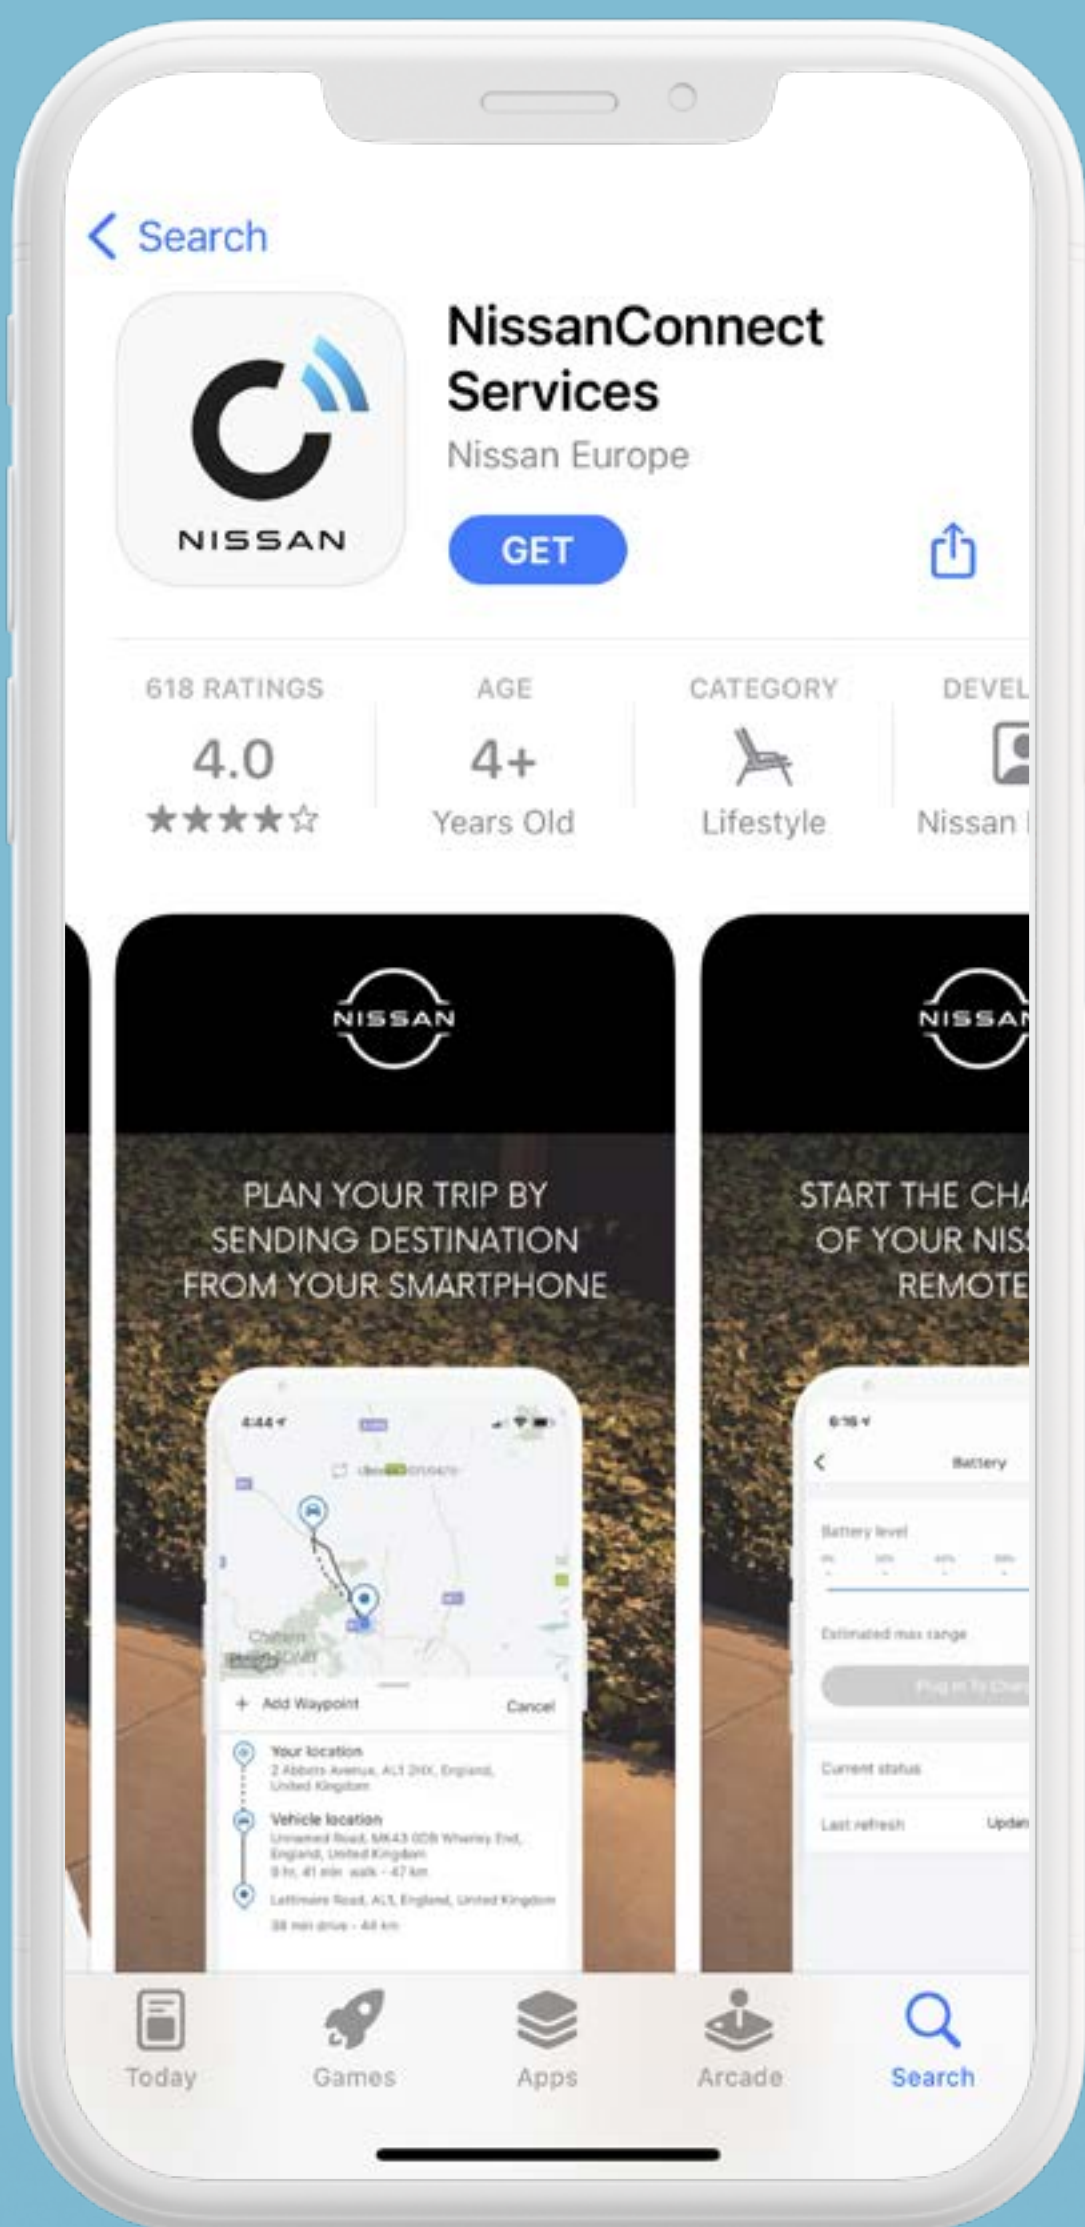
Search

NISSAN

NissanConnect Services

Nissan Europe

GET

618 RATINGS
4.0
★★★★☆

AGE
4+
Years Old

CATEGORY
Lifestyle

DEVEL
Nissan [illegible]

NISSAN

PLAN YOUR TRIP BY SENDING DESTINATION FROM YOUR SMARTPHONE

4:44

+ Add Waypoint
Cancel

Your location
2 Abbots Avenue, AL1 2HX, England, United Kingdom

Vehicle location
Unnamed Road, MK43 0DB Wharley End, England, United Kingdom
0 hr, 41 min walk - 47 km

Lattimore Road, AL1, England, United Kingdom
38 min drive - 44 km

NISSA

START THE CHA
OF YOUR NIS
REMOTE

6:16

Battery

Battery level

Estimated max range

Current status

Last refresh

Today
Games
Apps
Arcade
Search